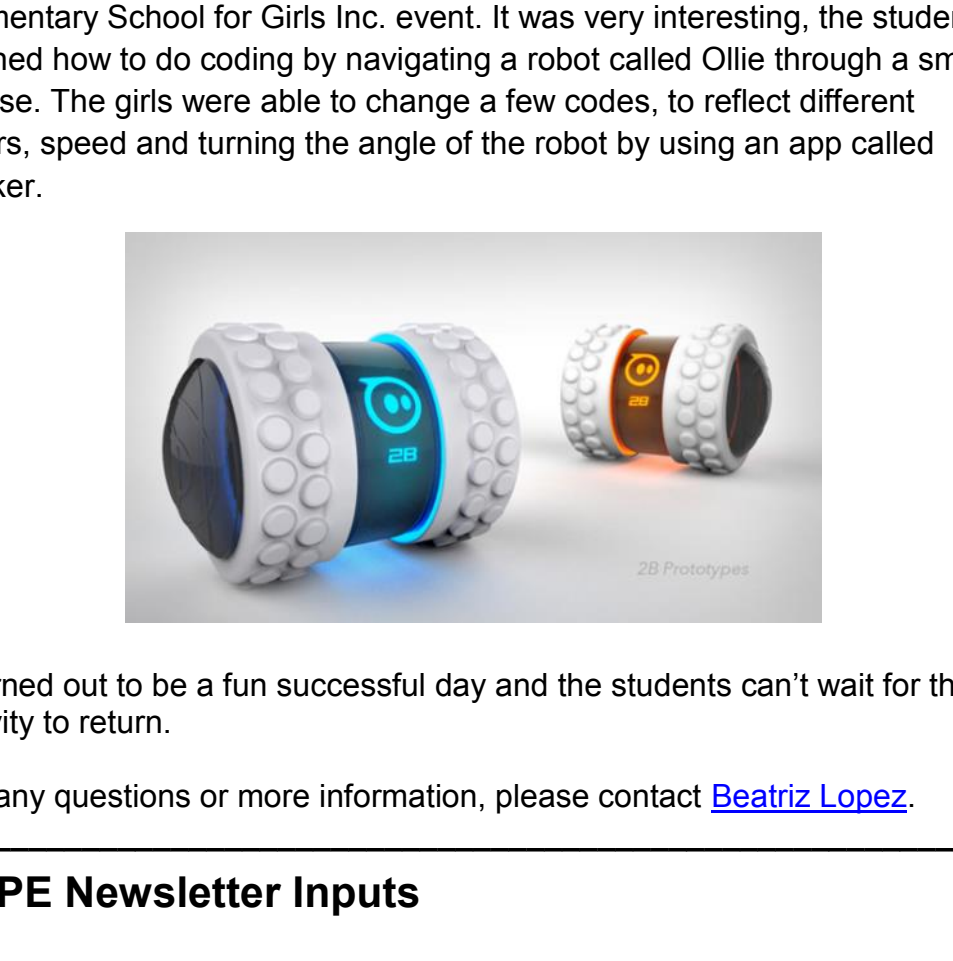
mentary School for Girls Inc. event. It was very interesting, the studen ned how to do coding by navigating a robot called Ollie through a sm se. The girls were able to change a few codes, to reflect different rs, speed and turning the angle of the robot by using an app called ker.

28

28

2B Prototypes

rned out to be a fun successful day and the students can't wait for th ity to return.

any questions or more information, please contact Beatriz Lopez.

PE Newsletter Inputs